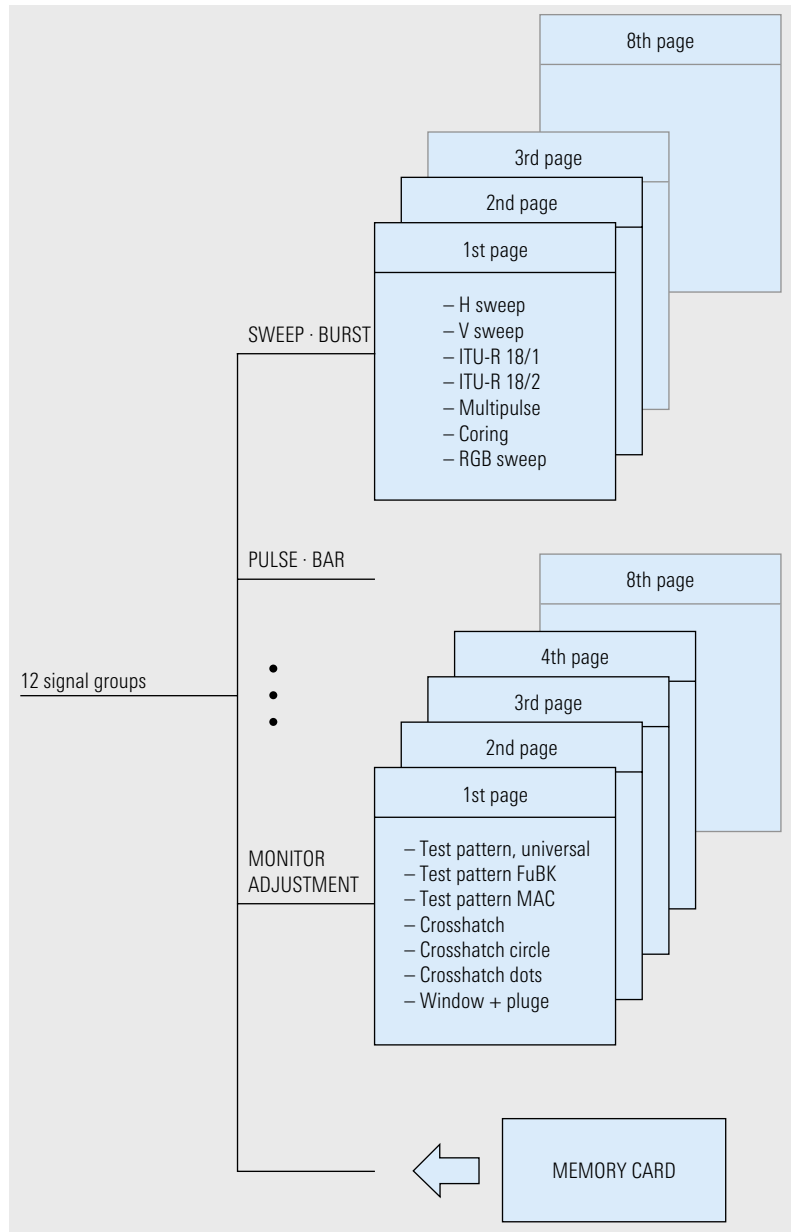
8th page

3rd page

2nd page

1st page

– H sweep
– V sweep
– ITU-R 18/1
– ITU-R 18/2
– Multipulse
– Coring
– RGB sweep

SWEEP · BURST

PULSE · BAR

12 signal groups

8th page

4th page

3rd page

2nd page

1st page

– Test pattern, universal
– Test pattern FuBK
– Test pattern MAC
– Crosshatch
– Crosshatch circle
– Crosshatch dots
– Window + pluge

MONITOR ADJUSTMENT

MEMORY CARD